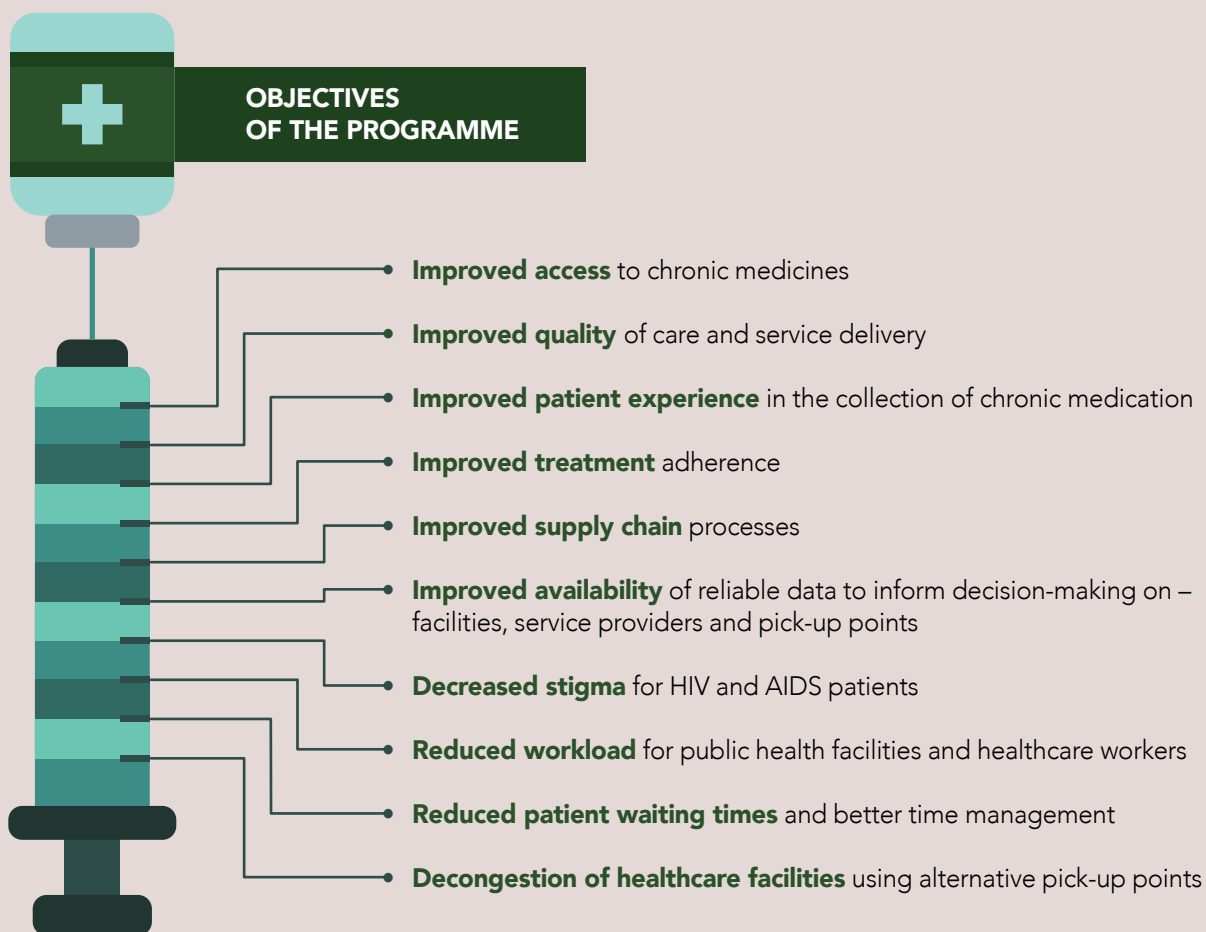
OBJECTIVES OF THE PROGRAMME

Improved access to chronic medicines

Improved quality of care and service delivery

Improved patient experience in the collection of chronic medication

Improved treatment adherence

Improved supply chain processes

Improved availability of reliable data to inform decision-making on – facilities, service providers and pick-up points

Decreased stigma for HIV and AIDS patients

Reduced workload for public health facilities and healthcare workers

Reduced patient waiting times and better time management

Decongestion of healthcare facilities using alternative pick-up points